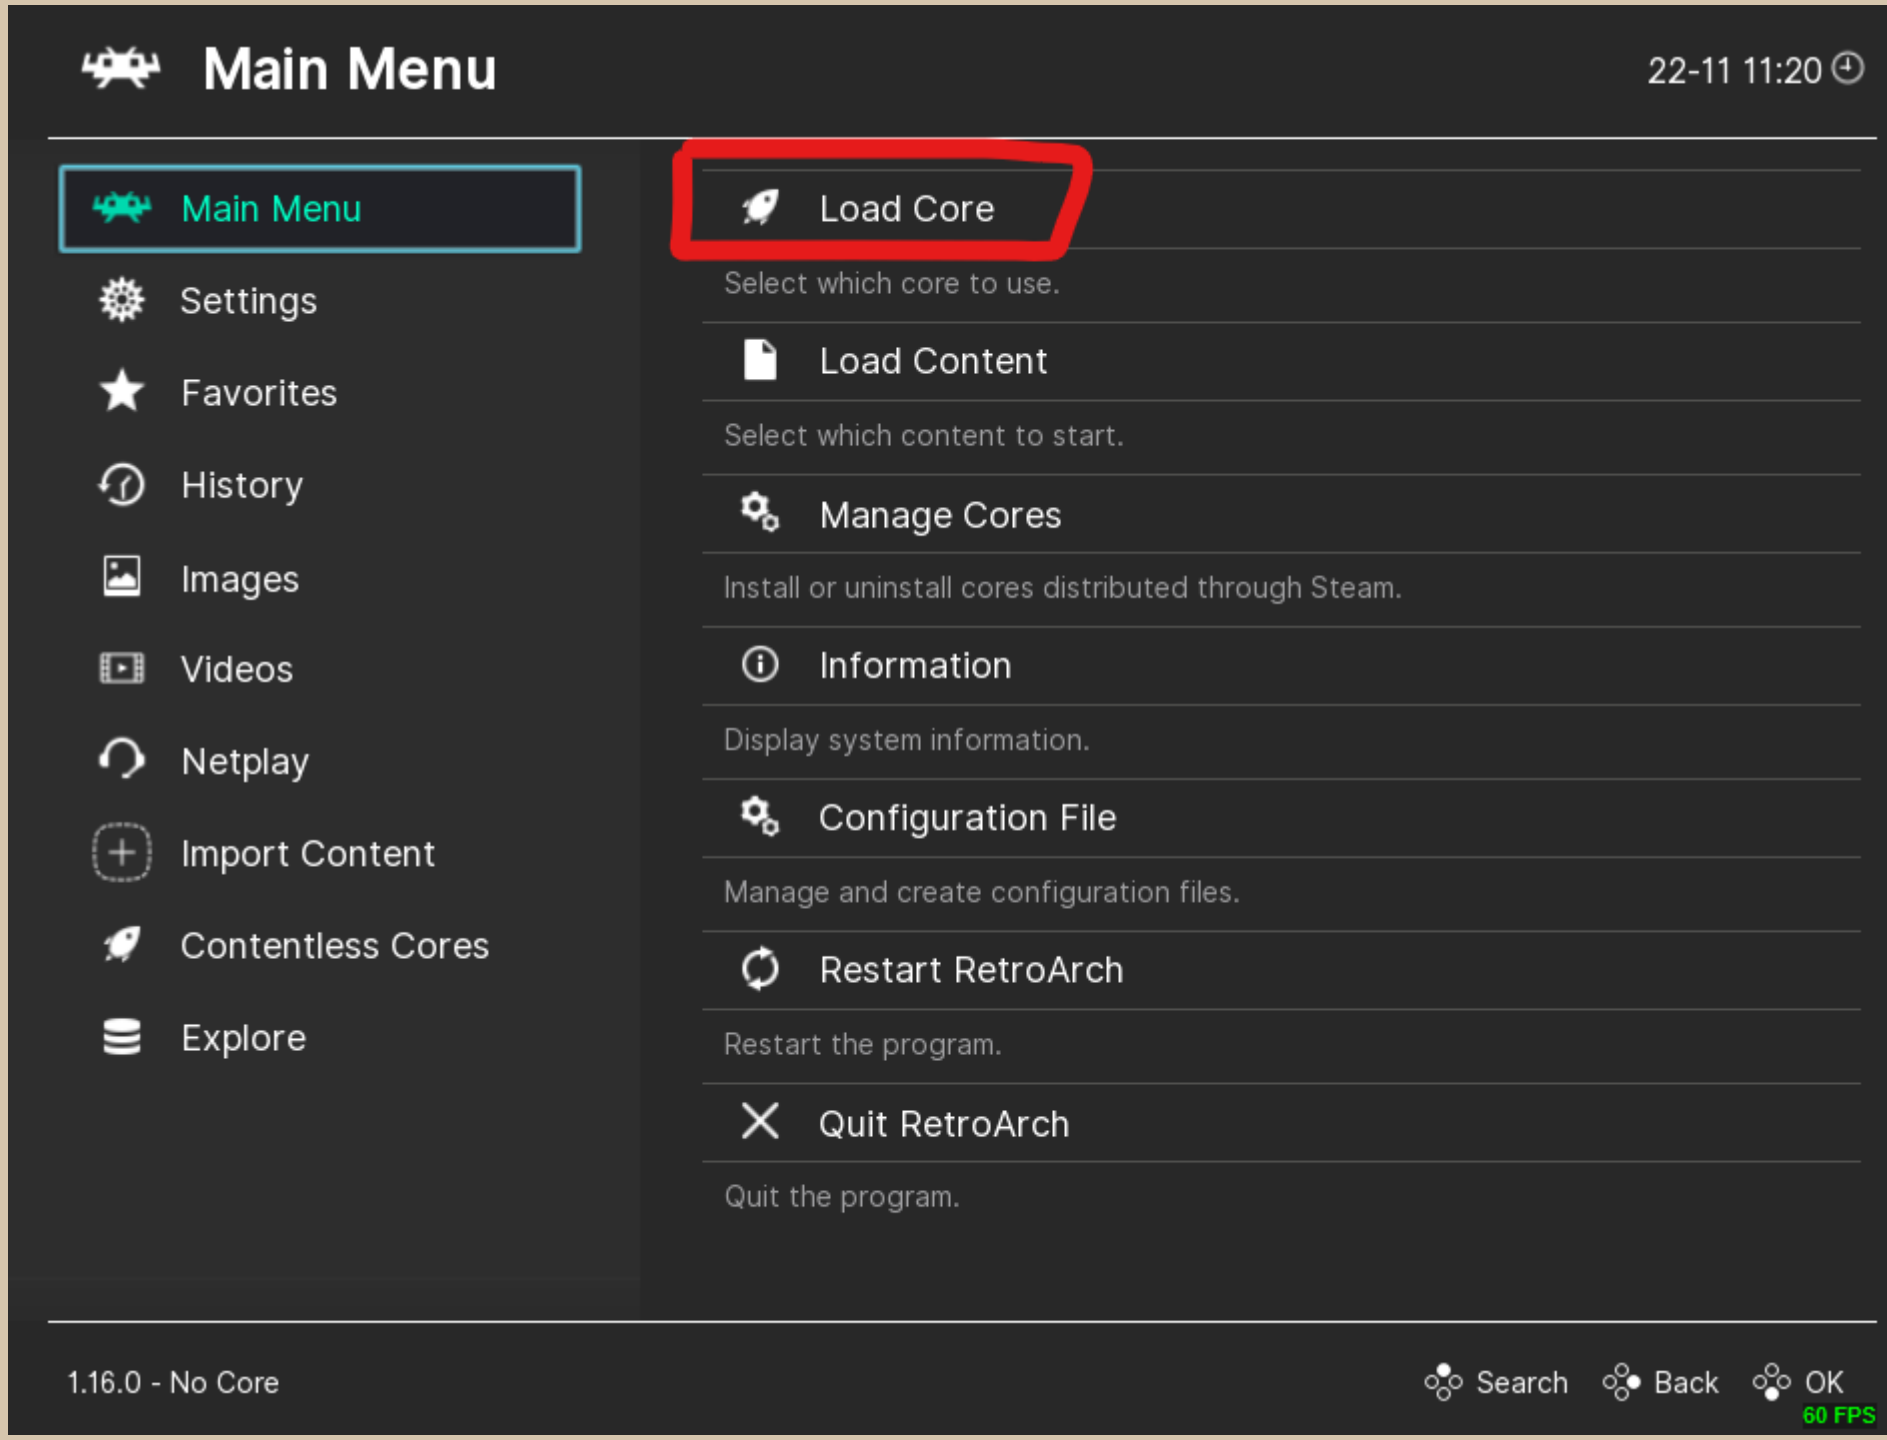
Main Menu

22-11 11:20

Main Menu
Settings
Favorites
History
Images
Videos
Netplay
Import Content
Contentless Cores
Explore

Load Core
Select which core to use.
Load Content
Select which content to start.
Manage Cores
Install or uninstall cores distributed through Steam.
Information
Display system information.
Configuration File
Manage and create configuration files.
Restart RetroArch
Restart the program.
Quit RetroArch
Quit the program.

1.16.0 - No Core

Search Back OK
60 FPS